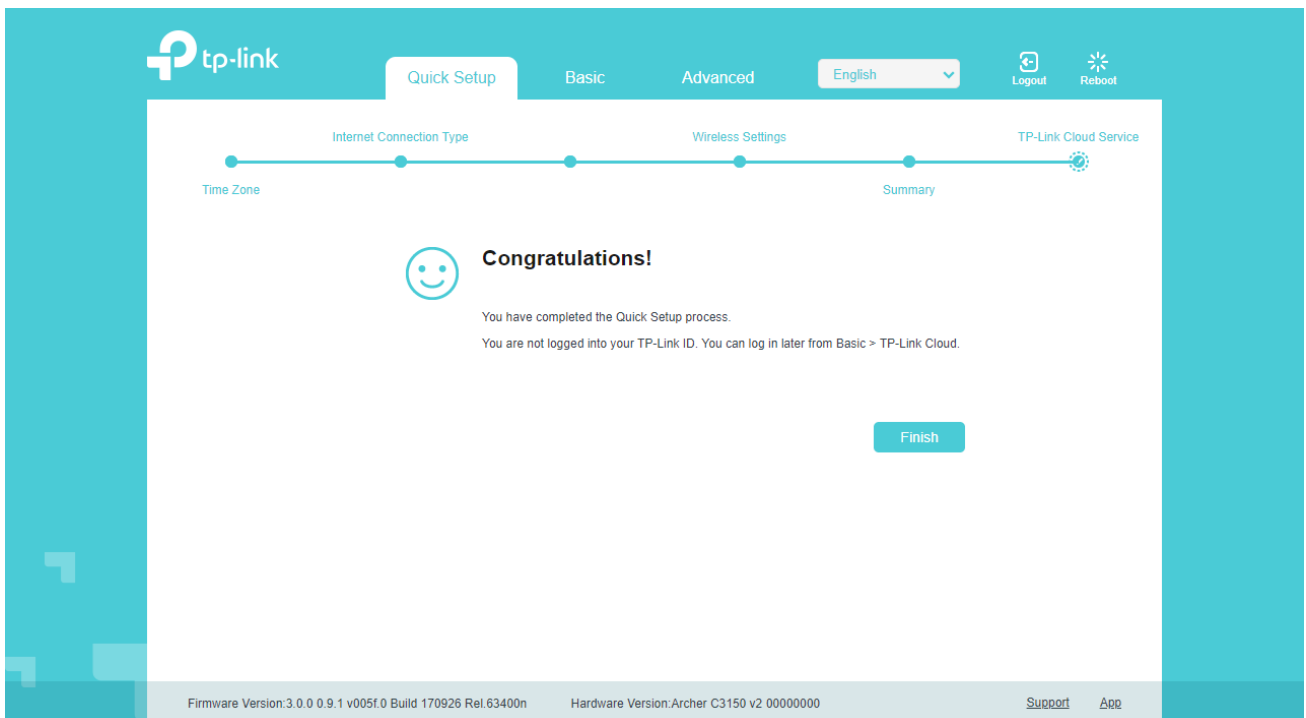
tp-link

Quick Setup Basic Advanced English Logout Reboot

Internet Connection Type Wireless Settings TP-Link Cloud Service

Time Zone Summary

Congratulations!

You have completed the Quick Setup process.

You are not logged into your TP-Link ID. You can log in later from Basic > TP-Link Cloud.

Finish

Firmware Version:3.0.0 0.9.1 v005f.0 Build 170926 Rel.63400n Hardware Version:Archer C3150 v2 00000000 Support App